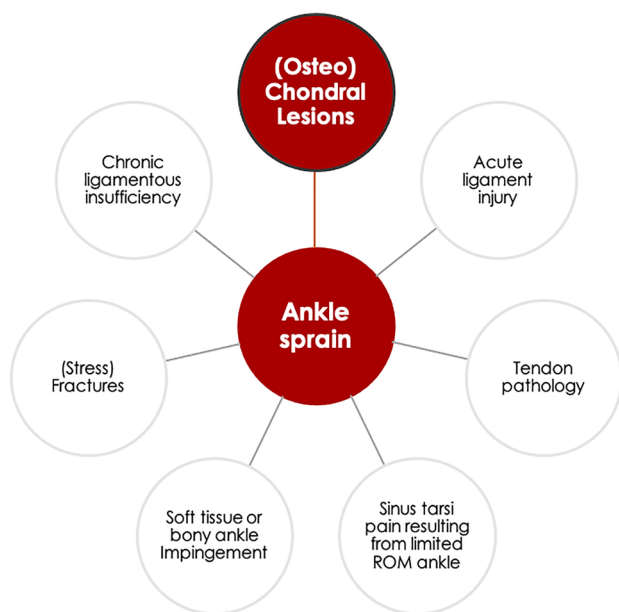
(Osteo) Chondral Lesions

Chronic ligamentous insufficiency

Acute ligament injury

Ankle sprain

(Stress) Fractures

Tendon pathology

Soft tissue or bony ankle Impingement

Sinus tarsi pain resulting from limited ROM ankle